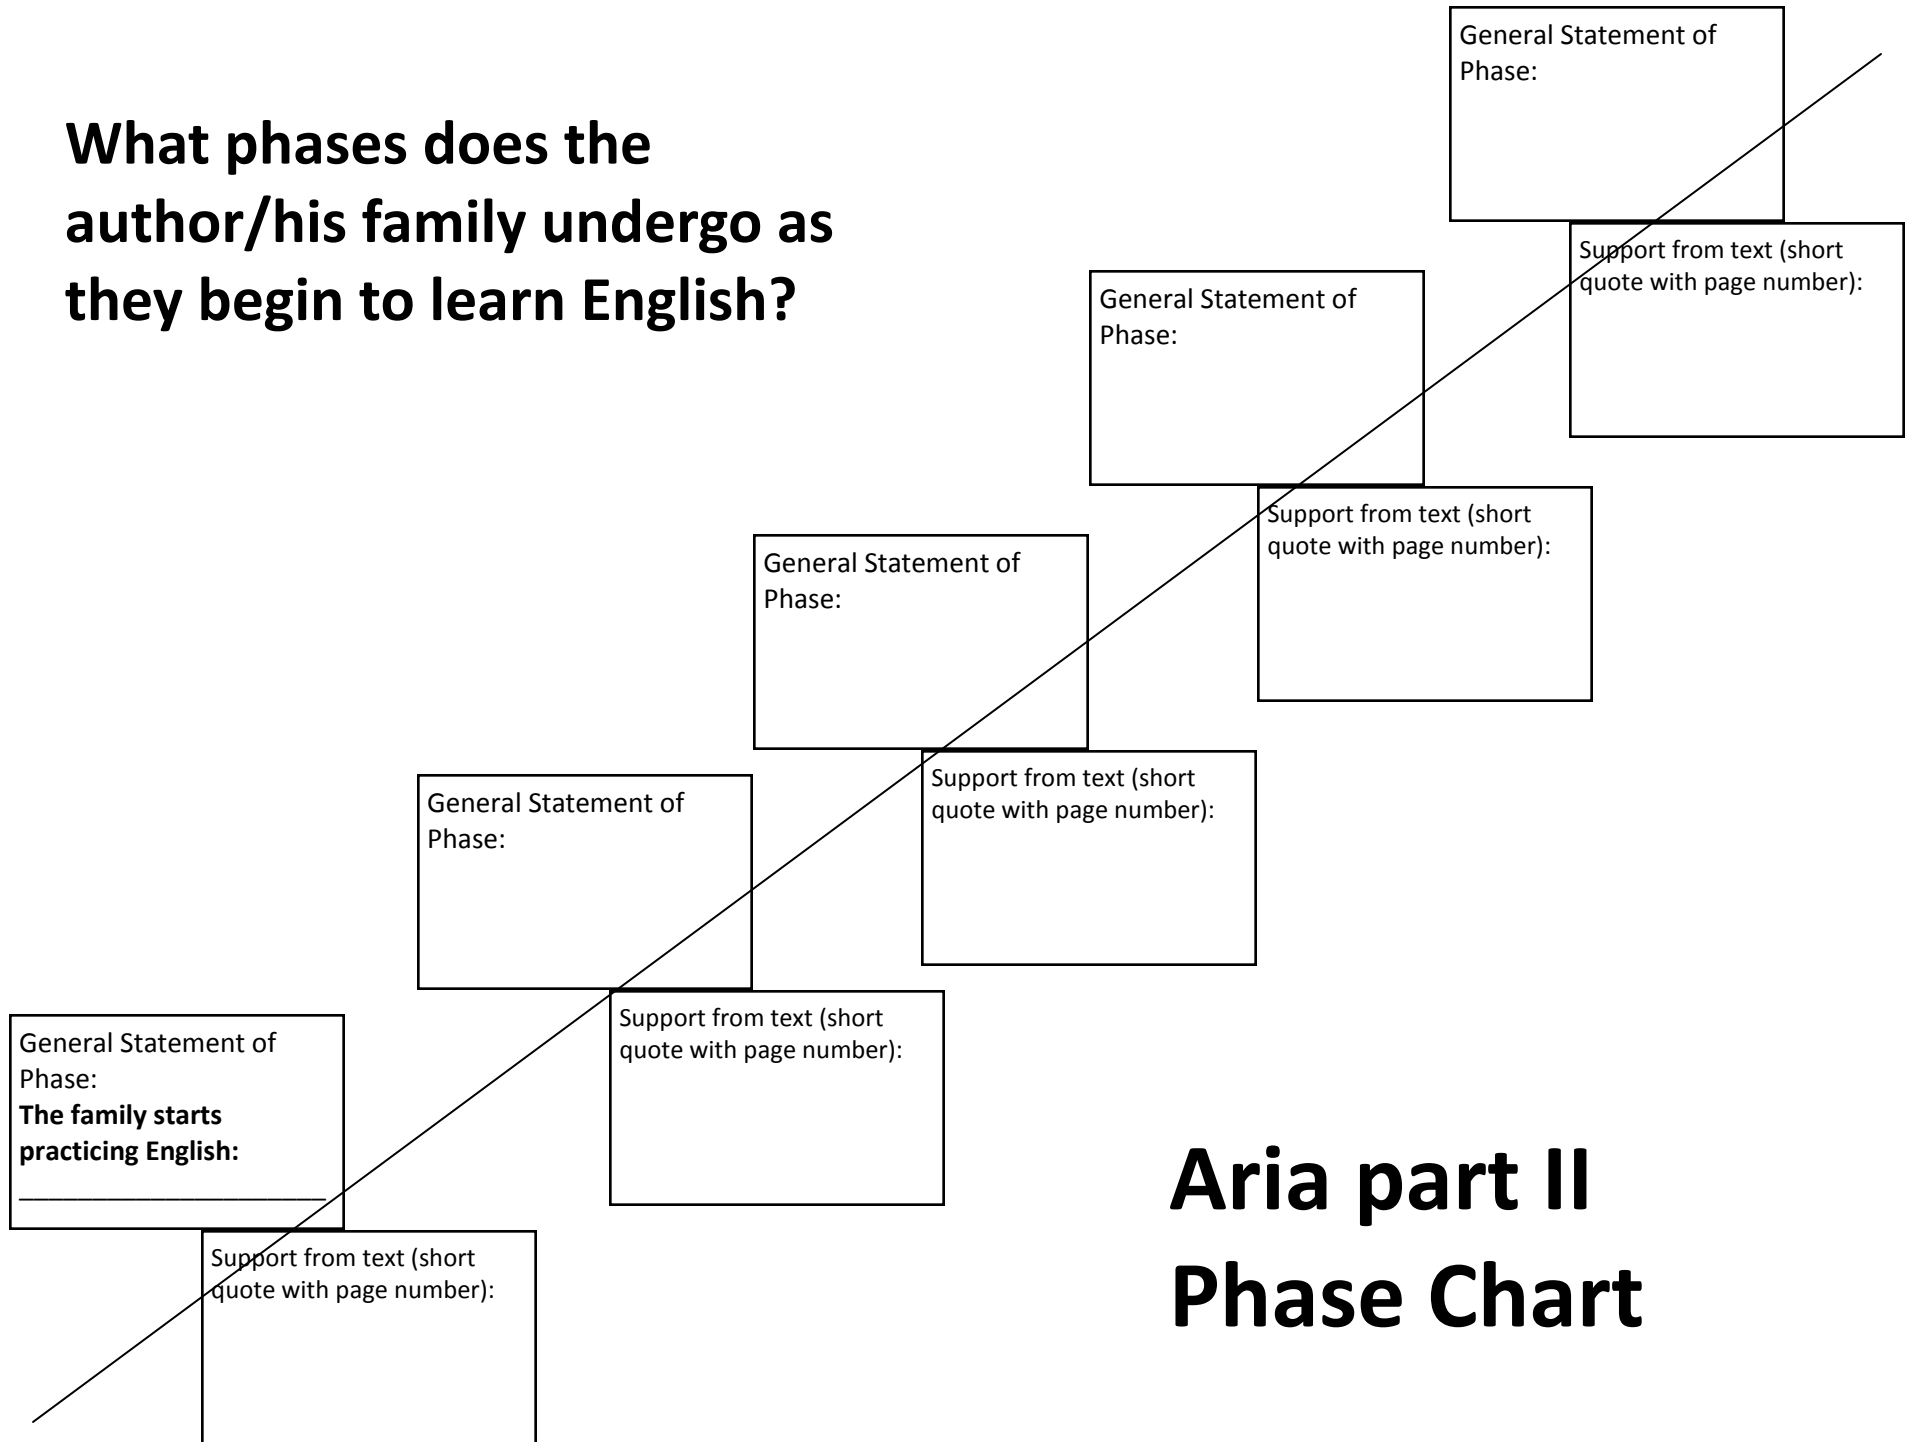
What phases does the author/his family undergo as they begin to learn English?

General Statement of Phase:

Support from text (short quote with page number):

General Statement of Phase:

Support from text (short quote with page number):

General Statement of Phase:

Support from text (short quote with page number):

General Statement of Phase:

Support from text (short quote with page number):

General Statement of Phase:
**The family starts practicing English:**
______________________

Support from text (short quote with page number):

Aria part II
Phase Chart